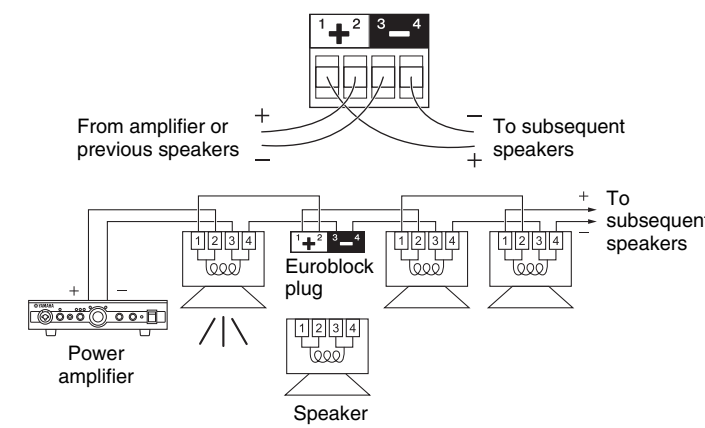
1 + 2 3 − 4

+
From amplifier or previous speakers
−

−
To subsequent speakers
+

+ To subsequent speakers −

1 2 3 4

1 + 2 3 − 4

Euroblock plug

1 2 3 4

1 2 3 4

YAMAHA

+ −

Power amplifier

1 2 3 4

Speaker